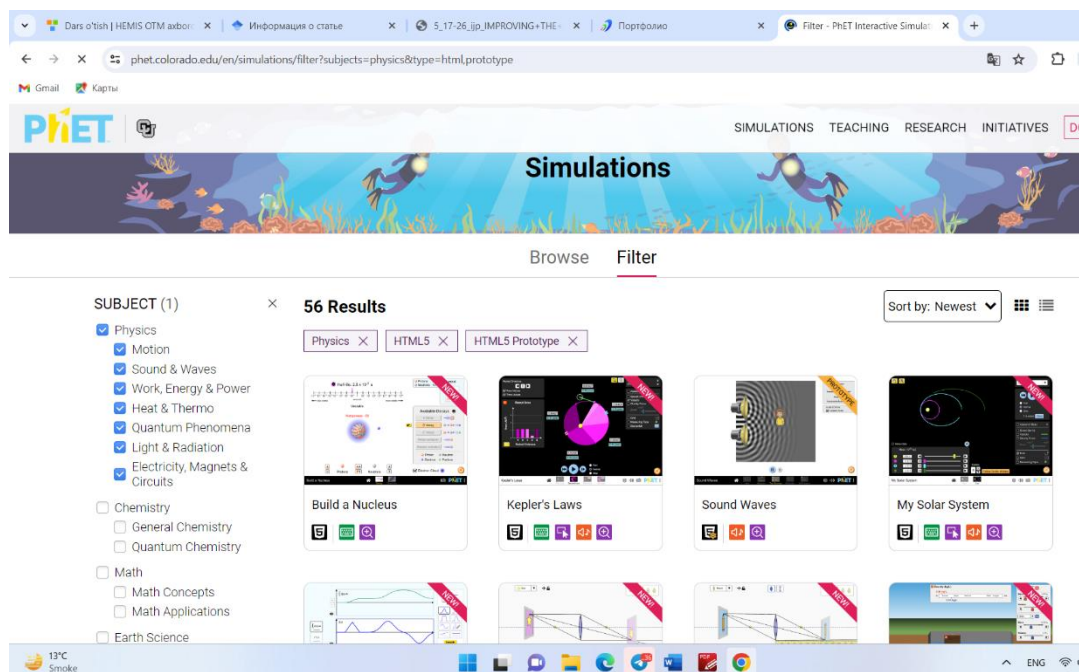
Dars o'tish | HEMIS OTM axboro ×
Информация о статье ×
5_17-26_ijp_IMPROVING+THE ×
Портфолио ×
Filter - PhET Interactive Simulat ×
+

phet.colorado.edu/en/simulations/filter?subjects=physics&type=html,prototype

Gmail
Карты

PhET

SIMULATIONS TEACHING RESEARCH INITIATIVES

Simulations

Browse Filter

SUBJECT (1) ×
Physics
Motion
Sound & Waves
Work, Energy & Power
Heat & Thermo
Quantum Phenomena
Light & Radiation
Electricity, Magnets & Circuits
Chemistry
General Chemistry
Quantum Chemistry
Math
Math Concepts
Math Applications
Earth Science

56 Results

Sort by: Newest

Physics × HTML5 × HTML5 Prototype ×

NEW!
Build a Nucleus

NEW!
Kepler's Laws

PROTOTYPE
Sound Waves

NEW!
My Solar System

NEW!

NEW!

NEW!

13°C
Smoke

ENG